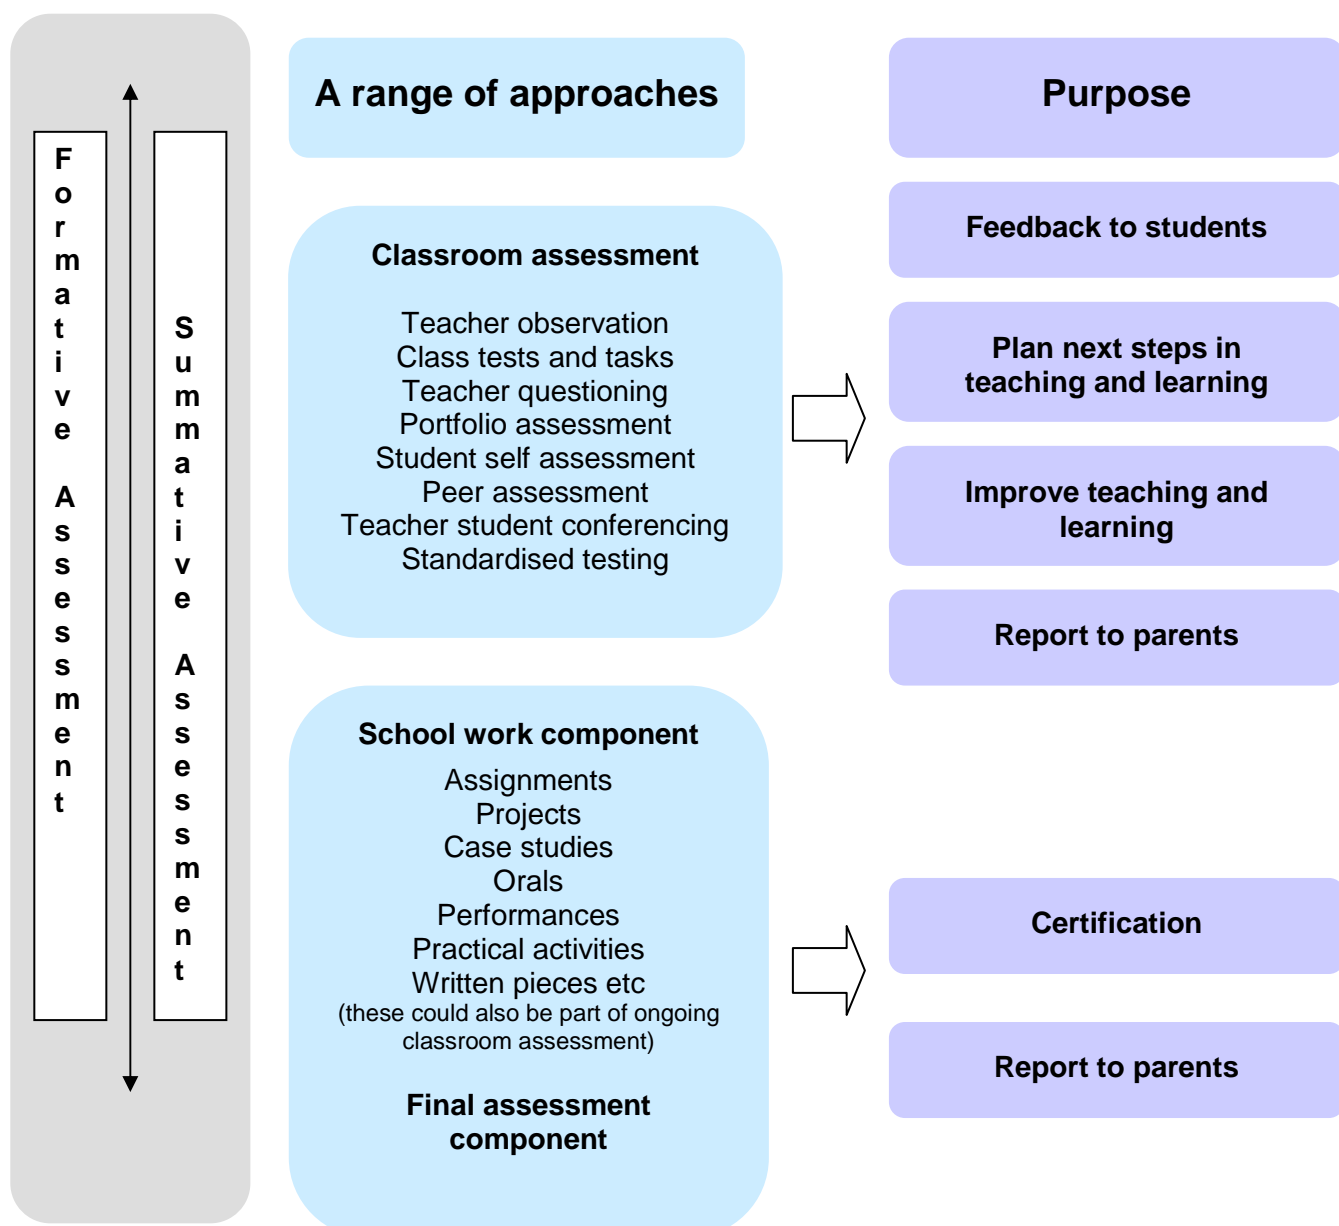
Formative Assessment

Summative Assessment

A range of approaches

Classroom assessment

Teacher observation
Class tests and tasks
Teacher questioning
Portfolio assessment
Student self assessment
Peer assessment
Teacher student conferencing
Standardised testing

School work component

Assignments
Projects
Case studies
Orals
Performances
Practical activities
Written pieces etc
(these could also be part of ongoing classroom assessment)

Final assessment component

Purpose

Feedback to students

Plan next steps in teaching and learning

Improve teaching and learning

Report to parents

Certification

Report to parents